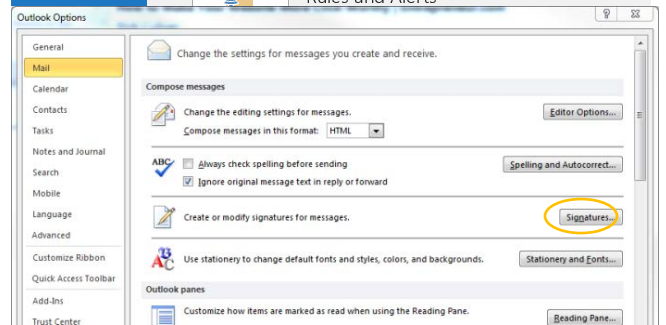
Rules and Alerts

Outlook Options

General
Mail
Calendar
Contacts
Tasks
Notes and Journal
Search
Mobile
Language
Advanced
Customize Ribbon
Quick Access Toolbar
Add-Ins
Trust Center

Change the settings for messages you create and receive.

Compose messages

Change the editing settings for messages.
Compose messages in this format: HTML
Editor Options...

ABC
Always check spelling before sending
Ignore original message text in reply or forward
Spelling and Autocorrect...

Create or modify signatures for messages.
Signatures...

Use stationery to change default fonts and styles, colors, and backgrounds.
Stationery and Fonts...

Outlook panes

Customize how items are marked as read when using the Reading Pane.
Reading Pane...